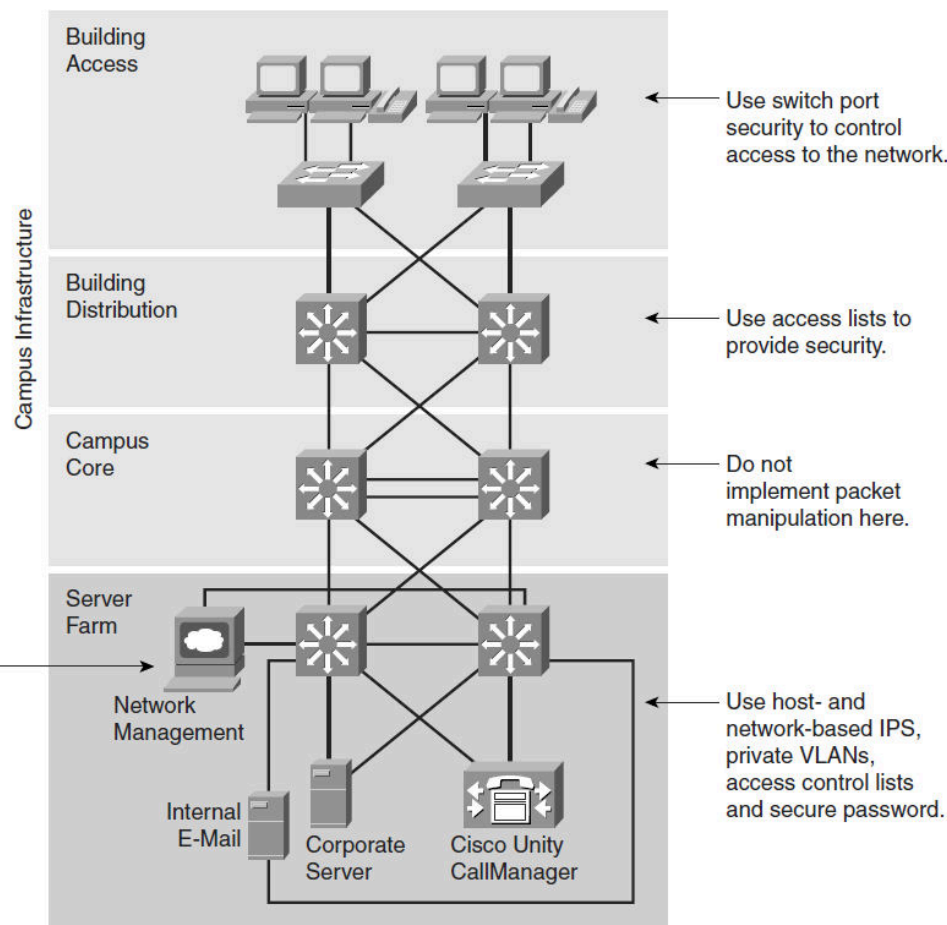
Campus Infrastructure

Building Access

Use switch port security to control access to the network.

Building Distribution

Use access lists to provide security.

Campus Core

Do not implement packet manipulation here.

Server Farm

Network Management

Internal E-Mail

Corporate Server

Cisco Unity CallManager

Use host- and network-based IPS, private VLANs, access control lists and secure password.